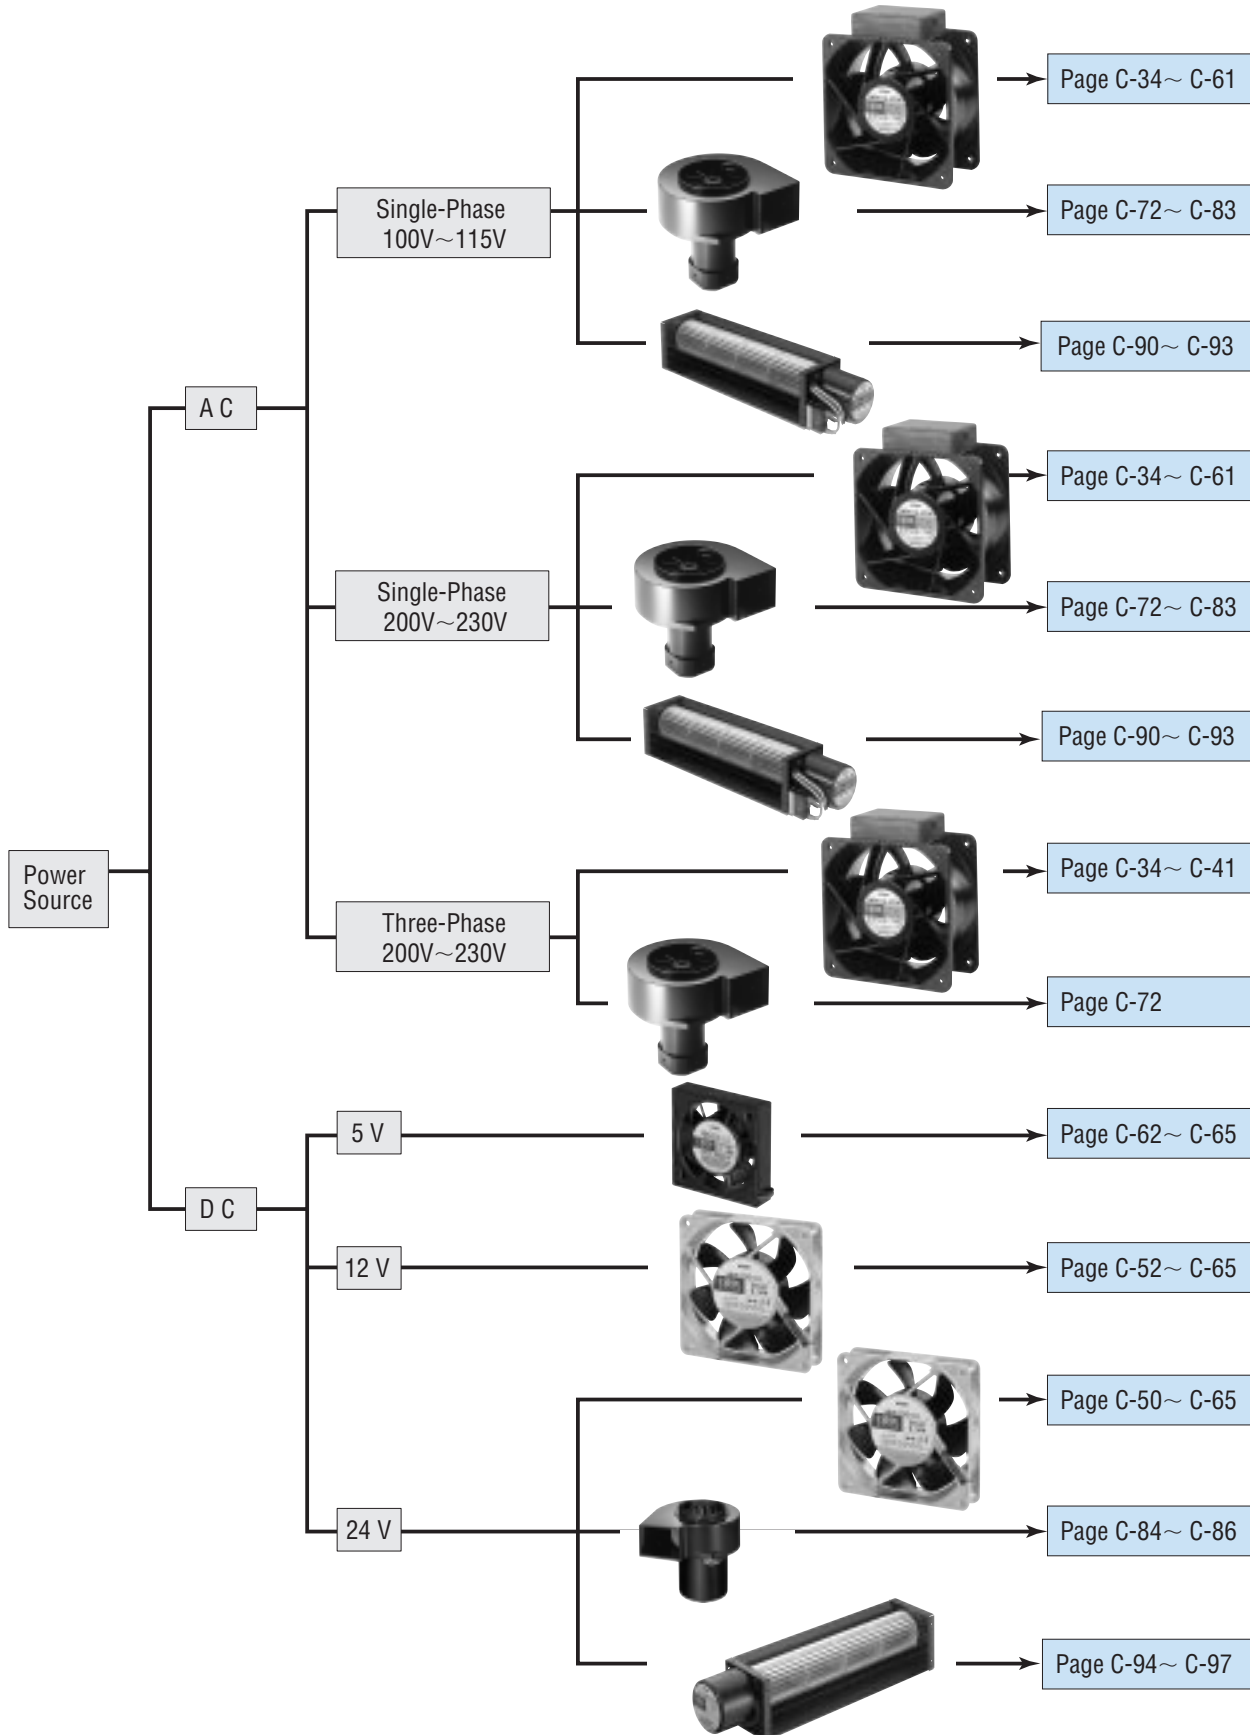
Power Source

A C

Single-Phase 100V~115V

Page C-34~ C-61

Page C-72~ C-83

Page C-90~ C-93

Single-Phase 200V~230V

Page C-34~ C-61

Page C-72~ C-83

Page C-90~ C-93

Three-Phase 200V~230V

Page C-34~ C-41

Page C-72

D C

5 V

Page C-62~ C-65

12 V

Page C-52~ C-65

24 V

Page C-50~ C-65

Page C-84~ C-86

Page C-94~ C-97